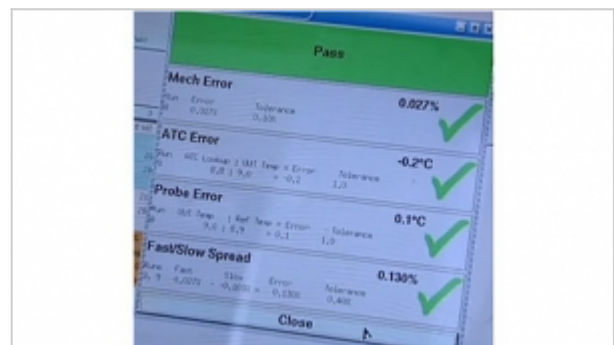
Pass

Mech Error

Run Error Tolerance
0.027% 0.100

0.027%

ATC Error

Run ATC Lookup | OUT Temp = Error Tolerance
8.8 | 9.0 = -0.2 1.0

-0.2°C

Probe Error

Run OUT Temp | Ref Temp = Error Tolerance
9.0 | 8.9 = 0.1 1.0

0.1°C

Fast/Slow Spread

Run Fast Slow Error Tolerance
0.027% -0.003% = 0.130% 0.400

0.130%

Close